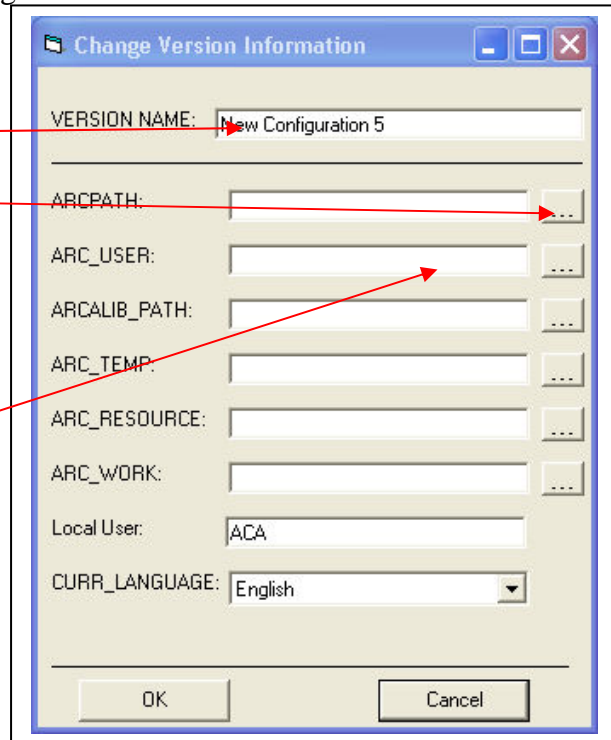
Change Version Information

VERSION NAME: New Configuration 5

ARCPATH: ...

ARC_USER: ...

ARCALIB_PATH: ...

ARC_TEMP: ...

ARC_RESOURCE: ...

ARC_WORK: ...

Local User: ACA

CURR_LANGUAGE: English

OK

Cancel